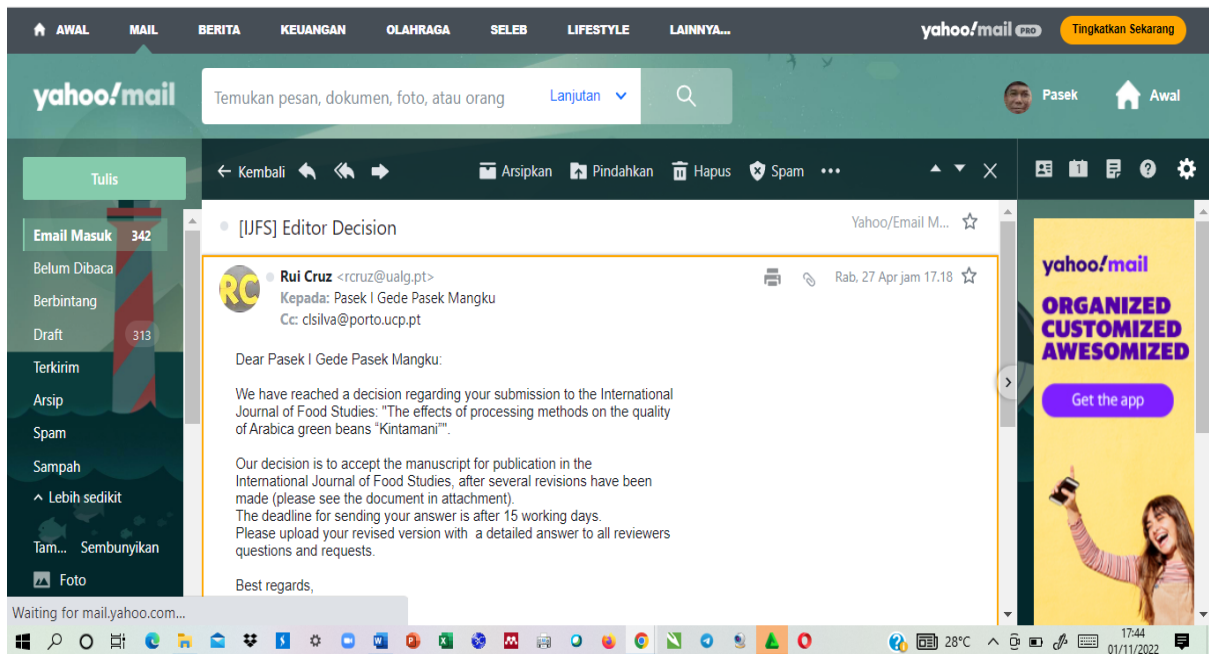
AWAL MAIL BERITA KEUANGAN OLAHRAGA SELEB LIFESTYLE LAINNYA... yahoo!mail PRO Tingkatkan Sekarang

yahoo!mail Temukan pesan, dokumen, foto, atau orang Lanjutan Pasek Awal

Tulis

Email Masuk 342
Belum Dibaca
Berbintang
Draft 313
Terkirim
Arsip
Spam
Sampah
Lebih sedikit
Tam... Sembunyikan
Foto

← Kembali Arsipkan Pindahkan Hapus Spam •••

[IJFS] Editor Decision Yahoo/Email M...

Rui Cruz <rcruz@ualg.pt> Rab, 27 Apr jam 17.18
Kepada: Pasek I Gede Pasek Mangku
Cc: clsilva@porto.ucp.pt

Dear Pasek I Gede Pasek Mangku:

We have reached a decision regarding your submission to the International Journal of Food Studies: "The effects of processing methods on the quality of Arabica green beans "Kintamani"".

Our decision is to accept the manuscript for publication in the International Journal of Food Studies, after several revisions have been made (please see the document in attachment).
The deadline for sending your answer is after 15 working days.
Please upload your revised version with a detailed answer to all reviewers questions and requests.

Best regards,

yahoo!mail
ORGANIZED
CUSTOMIZED
AWESOMIZED
Get the app

Waiting for mail.yahoo.com...

28°C 17:44 01/11/2022